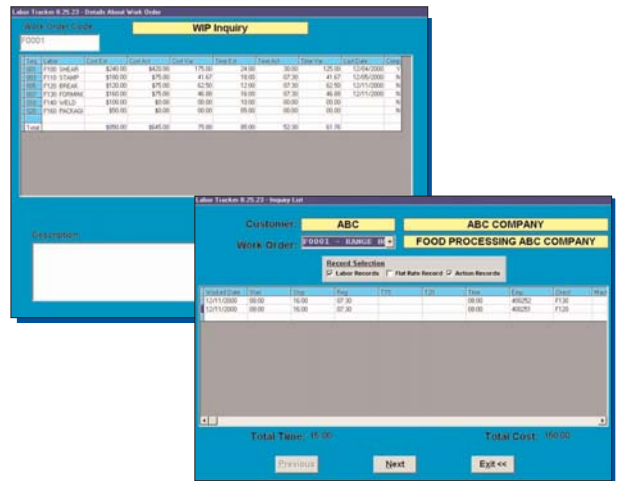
Labor Tracker 8.25.23 - Details About Work Order

Work Order Code

WIP Inquiry

F0001

| Seq | Labor | Cost Est | Cost Act | Cost Var | Time Est | Time Act | Time Var | Last Date | Comp |
|---|---|---|---|---|---|---|---|---|---|
| 001 | F100 SHEAR | \$240.00 | \$420.00 | 175.00 | 24.00 | 30.00 | 125.00 | 12/04/2000 | % |
| 002 | F110 STAMP | \$100.00 | \$75.00 | 41.67 | 18.00 | 07.30 | 41.67 | 12/05/2000 | % |
| 003 | F120 BREAK | \$120.00 | \$75.00 | 62.50 | 12.00 | 07.30 | 62.50 | 12/11/2000 | % |
| 004 | F130 FORMING | \$160.00 | \$75.00 | 46.88 | 16.00 | 07.30 | 46.88 | 12/11/2000 | % |
| 005 | F140 WELD | \$100.00 | \$0.00 | 00.00 | 10.00 | 00.00 | 00.00 | | % |
| 006 | F160 PACKAGI | \$50.00 | \$0.00 | 00.00 | 05.00 | 00.00 | 00.00 | | % |
| Total | | \$850.00 | \$645.00 | 75.88 | 85.00 | 52.30 | 61.76 | | |

Description

Labor Tracker 8.25.23 - Inquiry List

Customer: ABC ABC COMPANY

Work Order: F0001 - RANGE H FOOD PROCESSING ABC COMPANY

Record Selection
☑ Labor Records ☐ Flat Rate Record ☑ Action Records

| Worked Date | Start | Stop | Reg | T/5 | T20 | Time | Emp | Direct | Mac |
|---|---|---|---|---|---|---|---|---|---|
| 12/11/2000 | 08.00 | 16.00 | 07.30 | | | 08.00 | 400252 | F130 | |
| 12/11/2000 | 08.00 | 16.00 | 07.30 | | | 08.00 | 400251 | F120 | |

Total Time: 15.00

Total Cost: 150.00

Previous

Next

Exit <<